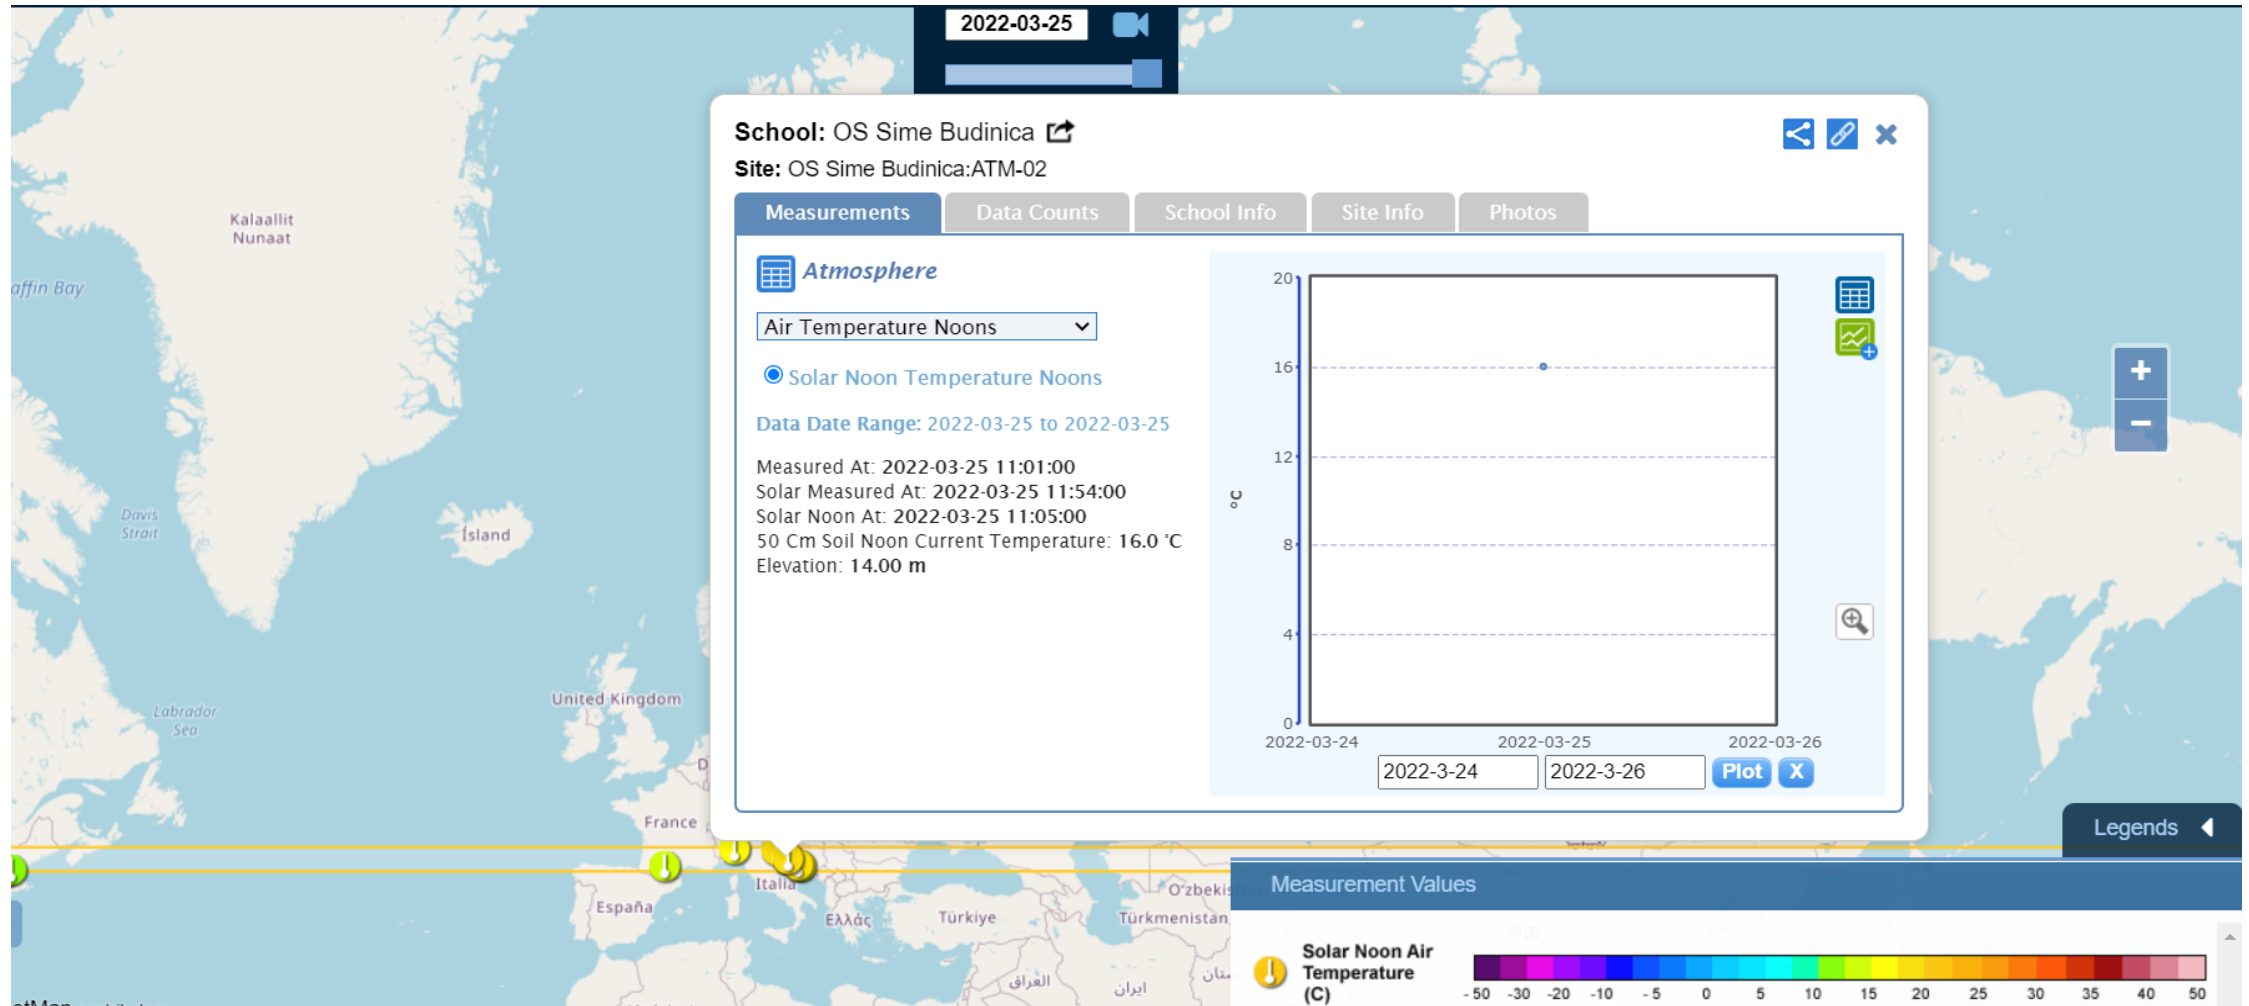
2022-03-25

School: OS Sime Budinica
Site: OS Sime Budinica:ATM-02

Measurements | Data Counts | School Info | Site Info | Photos

Atmosphere

Air Temperature Noons

Solar Noon Temperature Noons

Data Date Range: 2022-03-25 to 2022-03-25

Measured At: 2022-03-25 11:01:00
Solar Measured At: 2022-03-25 11:54:00
Solar Noon At: 2022-03-25 11:05:00
50 Cm Soil Noon Current Temperature: 16.0 'C
Elevation: 14.00 m

20
16
12
8
4
0
°C
2022-03-24 2022-03-25 2022-03-26
2022-3-24 2022-3-26 Plot X

Kalaallit Nunaat
affin Bay
Davis Strait
Ísland
Labrador Sea
United Kingdom
France
España
Italia
Ελλάς
Türkiye
Türkmenistan
O'zbeki
العراق
ایران

Legends

Measurement Values

Solar Noon Air Temperature (C)

-50 -30 -20 -10 -5 0 5 10 15 20 25 30 35 40 50